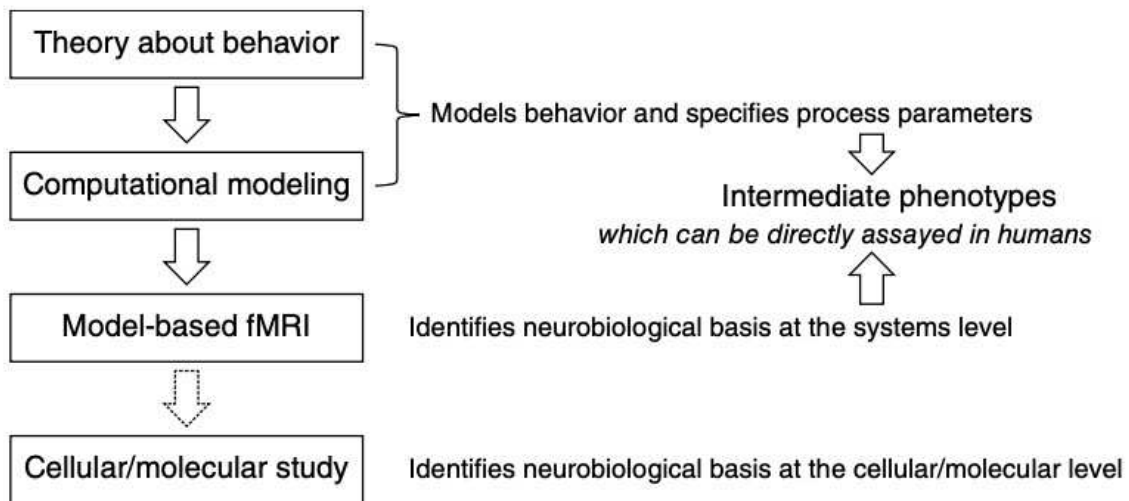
Theory about behavior

Computational modeling

Models behavior and specifies process parameters

Intermediate phenotypes
*which can be directly assayed in humans*

Model-based fMRI

Identifies neurobiological basis at the systems level

Cellular/molecular study

Identifies neurobiological basis at the cellular/molecular level